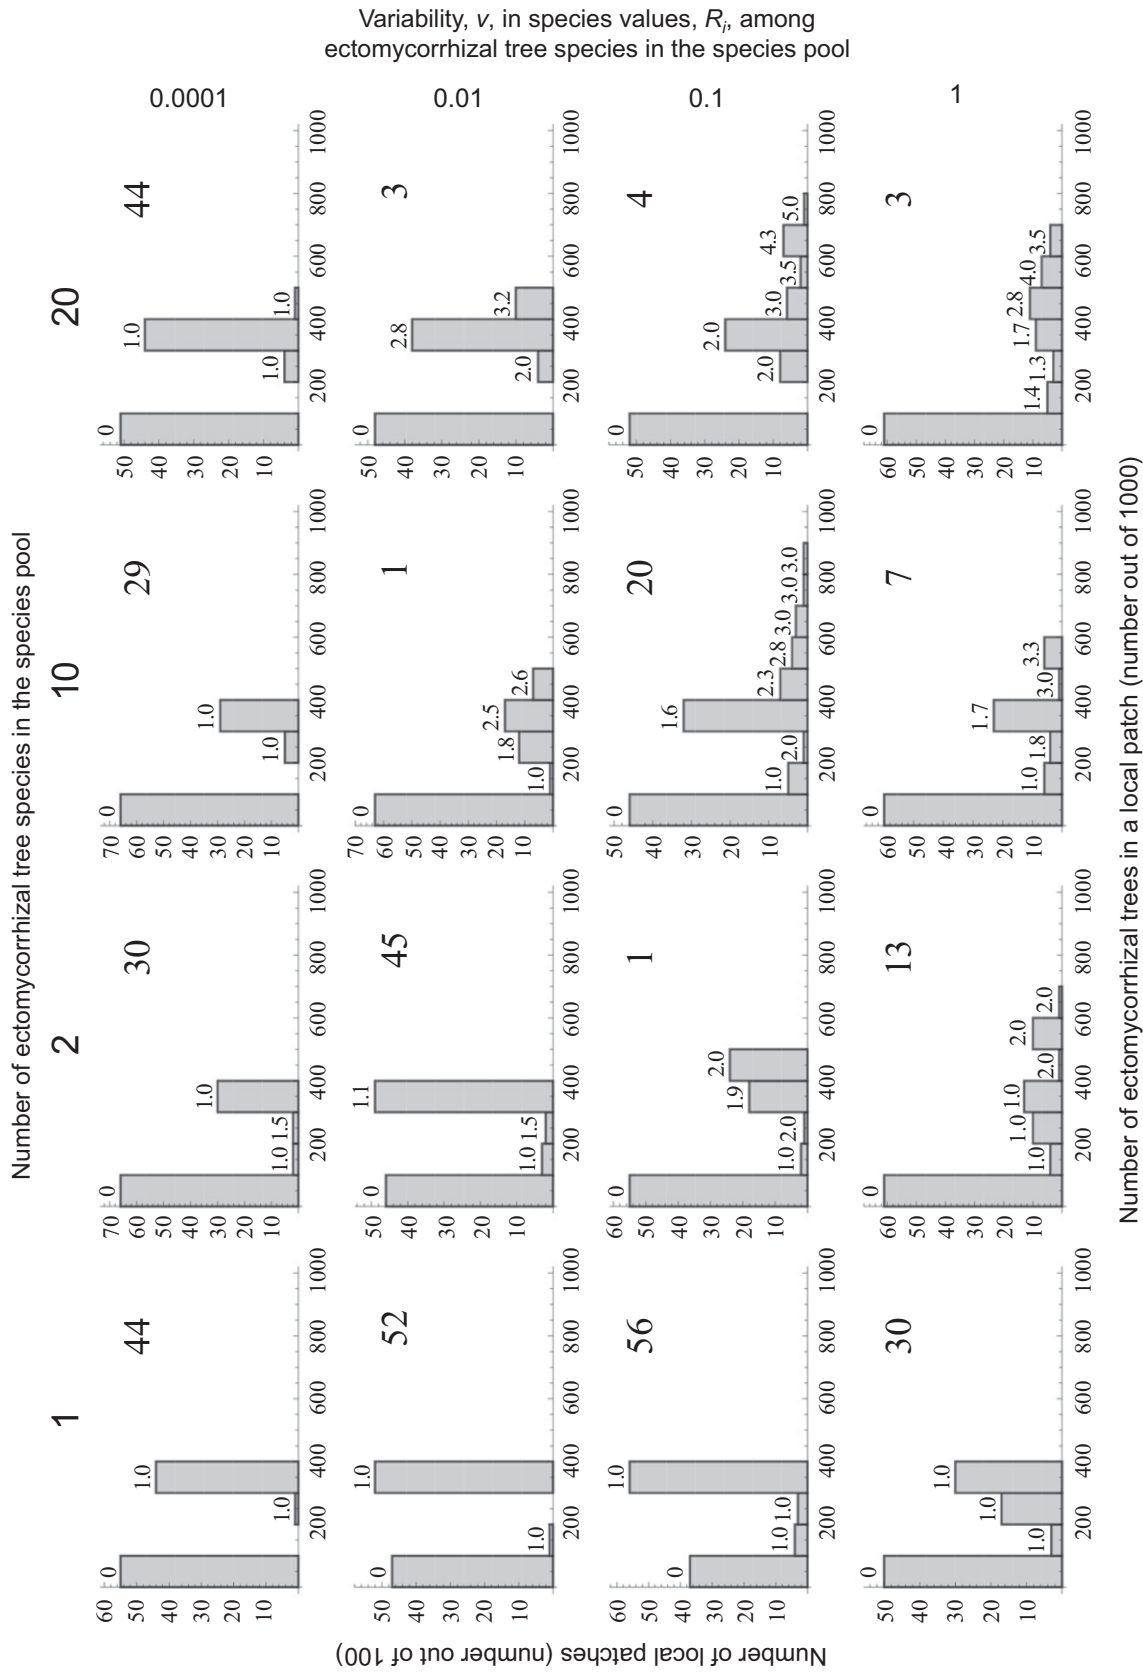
Variability, $v$, in species values, $R_i$, among ectomycorrhizal tree species in the species pool

0.0001

0.01

0.1

1

Number of ectomycorrhizal tree species in the species pool

1

2

10

20

Number of local patches (number out of 100)

Number of ectomycorrhizal trees in a local patch (number out of 1000)

44
0
1.0
1.0
60 50 40 30 20 10
200 400 600 800 1000

30
0
1.0 1.5
1.0
70 60 50 40 30 20 10
200 400 600 800 1000

29
0
1.0
1.0
200 400 600 800 1000

44
0
1.0
1.0
1.0
50 40 30 20 10
200 400 600 800 1000

52
0
1.0
1.0
50 40 30 20 10
200 400 600 800 1000

45
0
1.0 1.5
1.1
50 40 30 20 10
200 400 600 800 1000

1
0
1.0
1.8
2.5
2.6
70 60 50 40 30 20 10
200 400 600 800 1000

3
0
2.0
2.8
3.2
50 40 30 20 10
200 400 600 800 1000

56
0
1.0 1.0
1.0
60 50 40 30 20 10
200 400 600 800 1000

1
0
1.0 2.0
1.9
2.0
60 50 40 30 20 10
200 400 600 800 1000

20
0
1.0
2.0
1.6
2.3
2.8
3.0
3.0 3.0
50 40 30 20 10
200 400 600 800 1000

4
0
2.0
2.0
3.0
3.5
4.3
5.0
50 40 30 20 10
200 400 600 800 1000

30
0
1.0
1.0
1.0
50 40 30 20 10
200 400 600 800 1000

13
0
1.0
1.0 1.0
2.0
2.0
60 50 40 30 20 10
200 400 600 800 1000

7
0
1.0
1.8
1.7
3.0
3.3
60 50 40 30 20 10
200 400 600 800 1000

3
0
1.4
1.3
1.7
2.8
4.0
3.5
60 50 40 30 20 10
200 400 600 800 1000